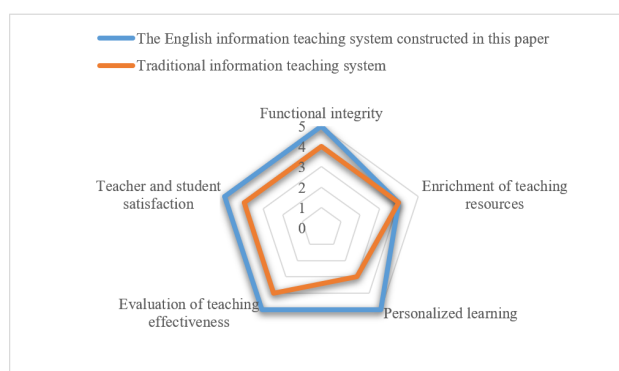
The English information teaching system constructed in this paper
Traditional information teaching system

Functional integrity
5
4
3
2
1
0

Enrichment of teaching resources

Personalized learning

Evaluation of teaching effectiveness

Teacher and student satisfaction